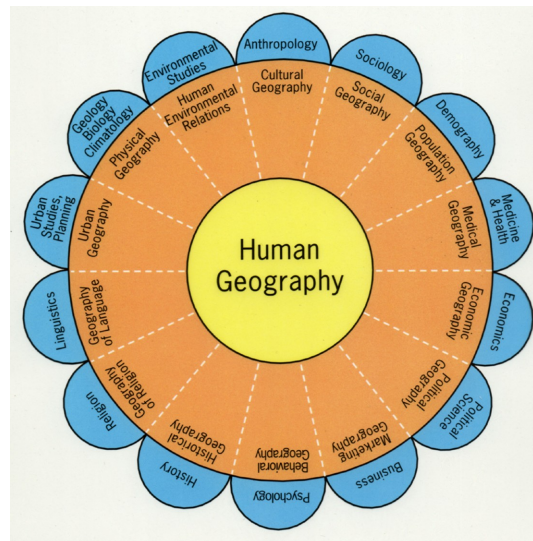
Human Geography

Cultural Geography
Social Geography
Population Geography
Medical Geography
Economic Geography
Political Geography
Marketing Geography
Behavioral Geography
Historical Geography
Geography of Religion
Geography of Language
Urban Geography
Physical Geography
Human Environmental Relations

Anthropology
Sociology
Demography
Medicine & Health
Economics
Political Science
Business
Psychology
History
Religion
Linguistics
Urban Studies, Planning
Geology Biology Climatology
Environmental Studies